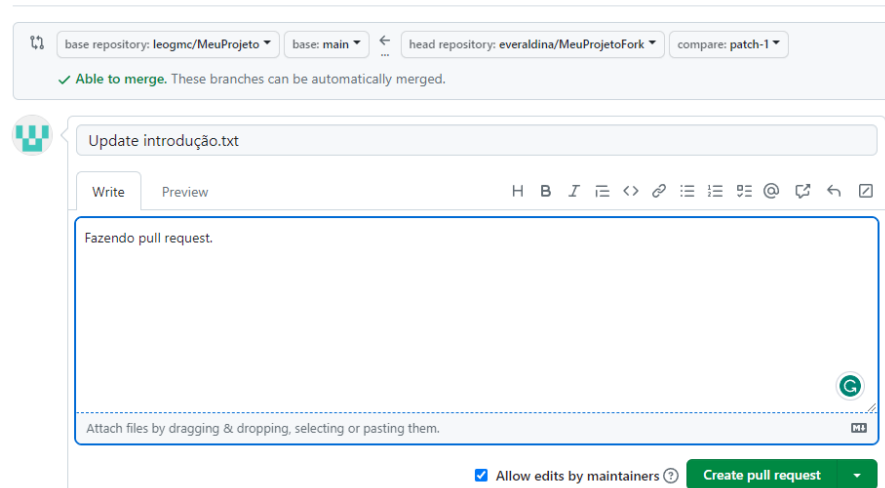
base repository: leogmc/MeuProjeto ▾ base: main ▾ ← head repository: everaldina/MeuProjetoFork ▾ compare: patch-1 ▾

✓ Able to merge. These branches can be automatically merged.

Update introdução.txt

Write Preview

H B I

Fazendo pull request.

Attach files by dragging & dropping, selecting or pasting them.

Allow edits by maintainers

Create pull request